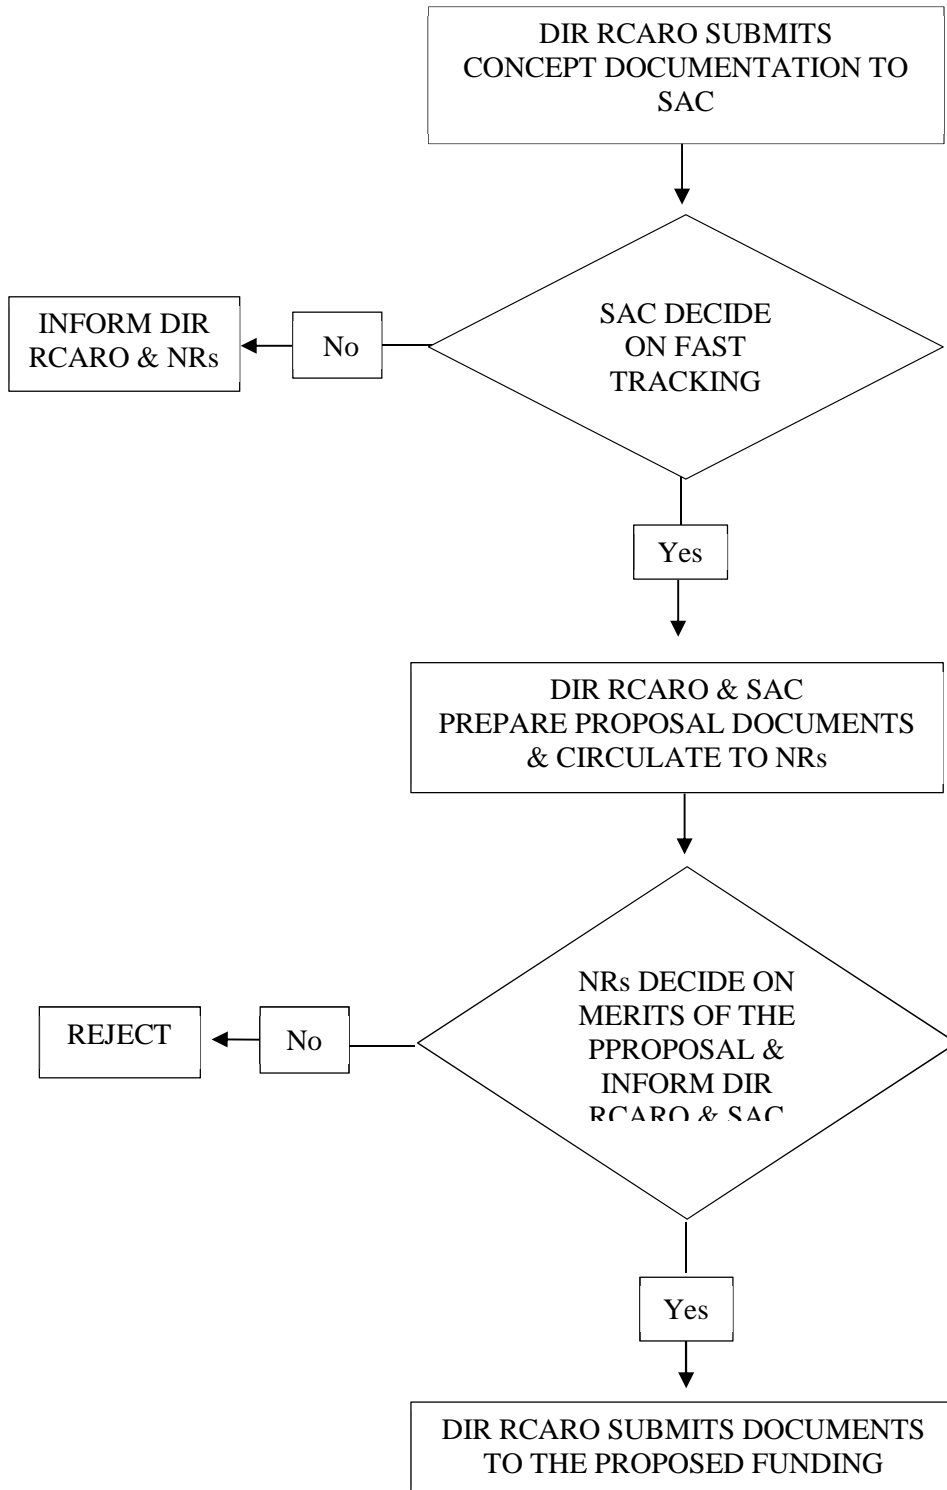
DIR RCARO SUBMITS CONCEPT DOCUMENTATION TO SAC

SAC DECIDE ON FAST TRACKING

No

INFORM DIR RCARO & NRs

Yes

DIR RCARO & SAC PREPARE PROPOSAL DOCUMENTS & CIRCULATE TO NRs

NRs DECIDE ON MERITS OF THE PPROPOSAL & INFORM DIR RCARO & SAC

No

REJECT

Yes

DIR RCARO SUBMITS DOCUMENTS TO THE PROPOSED FUNDING